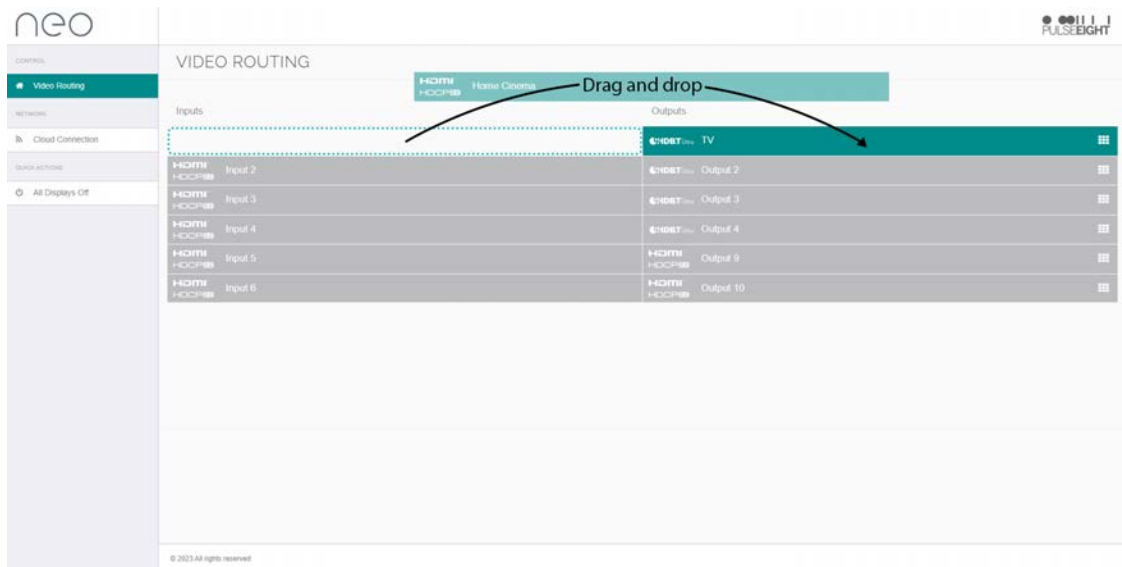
neo

PULSEEIGHT

CONTROL

Video Routing

NETWORK

Cloud Connection

QUICK ACTIONS

All Displays Off

VIDEO ROUTING

HDMI HDCP Home Cinema

Drag and drop

Inputs

Outputs

HDBT TV

HDMI HDCP Input 2

HDBT Output 2

HDMI HDCP Input 3

HDBT Output 3

HDMI HDCP Input 4

HDBT Output 4

HDMI HDCP Input 5

HDMI HDCP Output 9

HDMI HDCP Input 6

HDMI HDCP Output 10

© 2023 All rights reserved